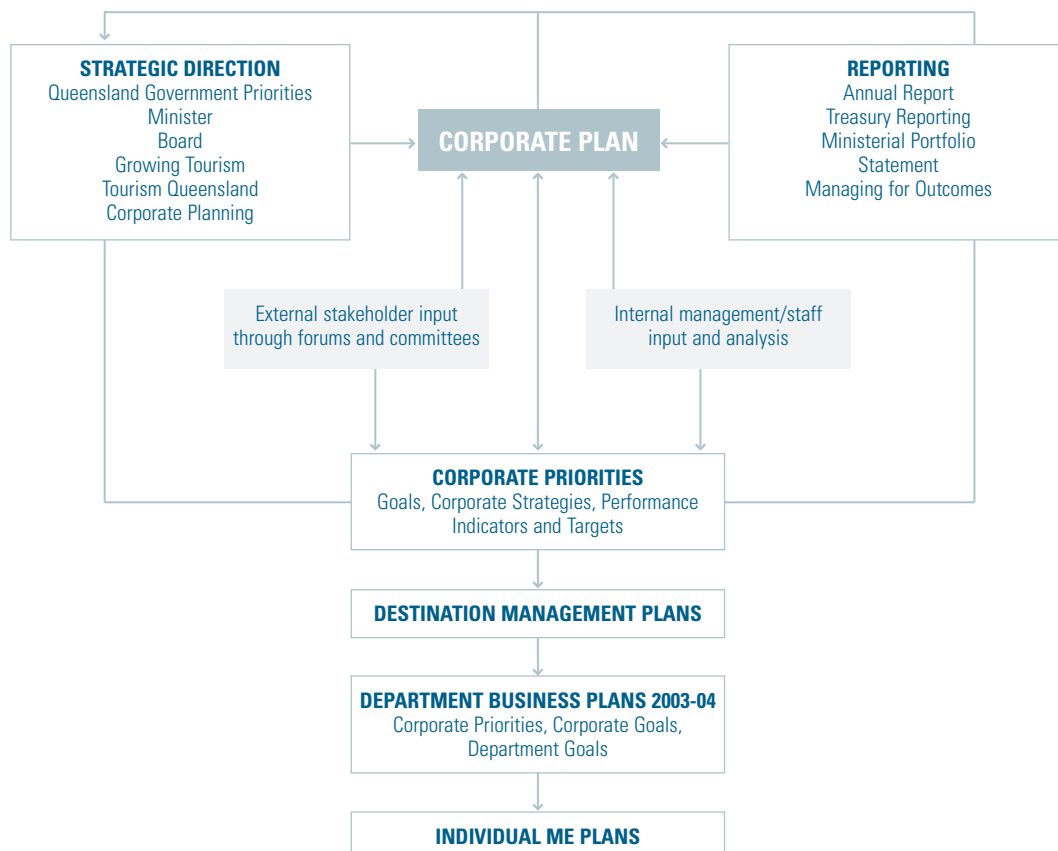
STRATEGIC DIRECTION
Queensland Government Priorities
Minister
Board
Growing Tourism
Tourism Queensland
Corporate Planning

CORPORATE PLAN

REPORTING
Annual Report
Treasury Reporting
Ministerial Portfolio
Statement
Managing for Outcomes

External stakeholder input through forums and committees

Internal management/staff input and analysis

CORPORATE PRIORITIES
Goals, Corporate Strategies, Performance Indicators and Targets

DESTINATION MANAGEMENT PLANS

DEPARTMENT BUSINESS PLANS 2003-04
Corporate Priorities, Corporate Goals, Department Goals

INDIVIDUAL ME PLANS